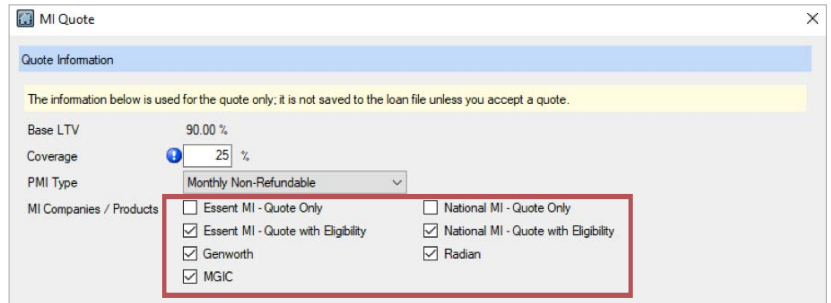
MI Quote

×

Quote Information

The information below is used for the quote only; it is not saved to the loan file unless you accept a quote.

Base LTV 90.00 %

Coverage 25 %

PMI Type Monthly Non-Refundable

MI Companies / Products

☐ Essent MI - Quote Only
☑ Essent MI - Quote with Eligibility
☑ Genworth
☑ MGIC

☐ National MI - Quote Only
☑ National MI - Quote with Eligibility
☑ Radian